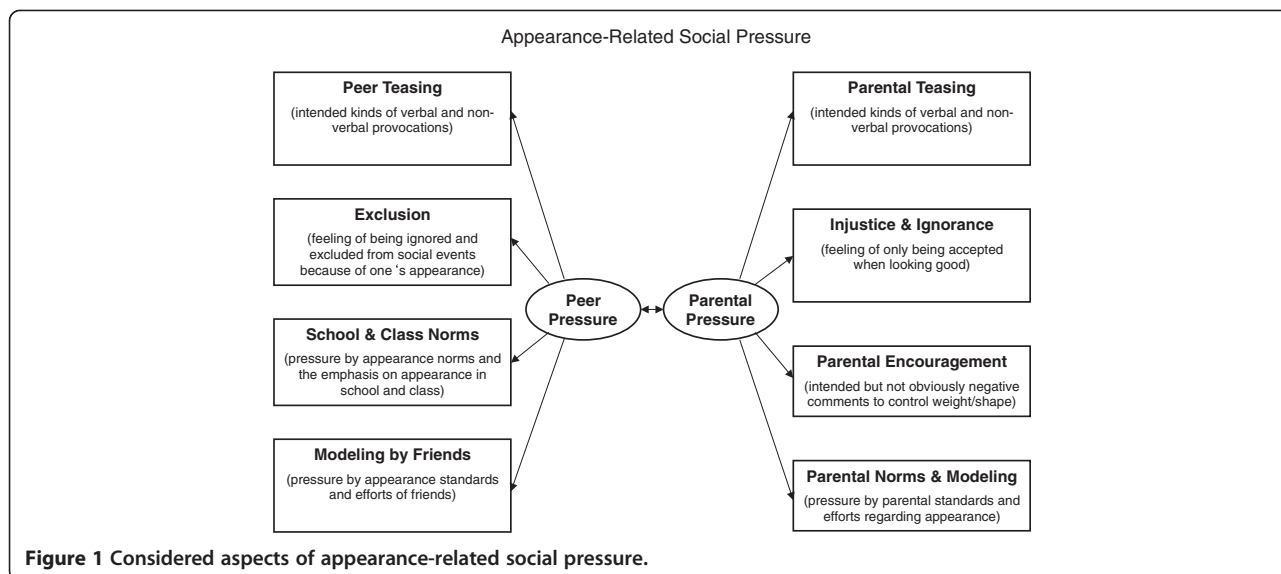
Appearance-Related Social Pressure

Peer Teasing
(intended kinds of verbal and non-verbal provocations)

Exclusion
(feeling of being ignored and excluded from social events because of one ‘s appearance)

School & Class Norms
(pressure by appearance norms and the emphasis on appearance in school and class)

Modeling by Friends
(pressure by appearance standards and efforts of friends)

Peer Pressure

Parental Pressure

Parental Teasing
(intended kinds of verbal and non-verbal provocations)

Injustice & Ignorance
(feeling of only being accepted when looking good)

Parental Encouragement
(intended but not obviously negative comments to control weight/shape)

Parental Norms & Modeling
(pressure by parental standards and efforts regarding appearance)

Figure 1 Considered aspects of appearance-related social pressure.